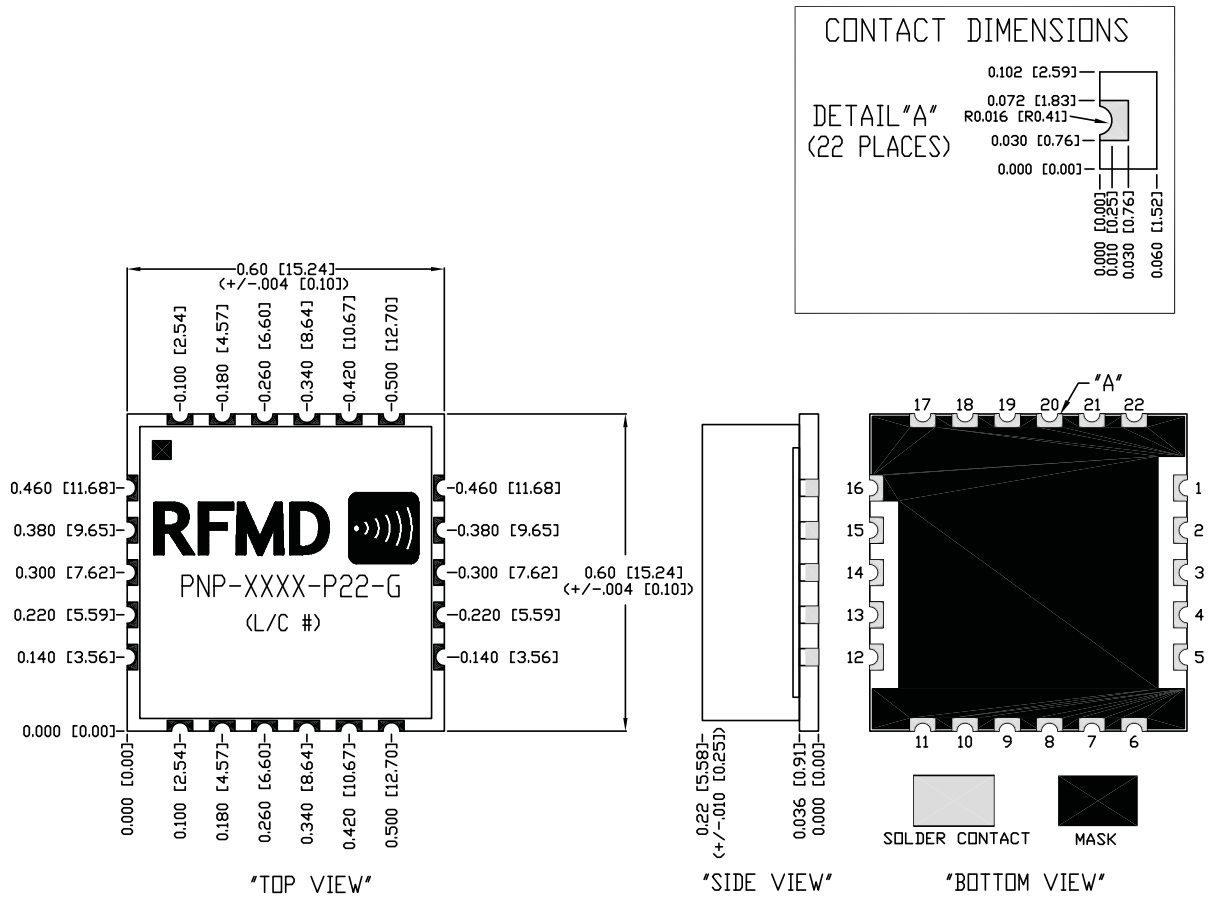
CONTACT DIMENSIONS

DETAIL "A"
(22 PLACES)

0.102 [2.59]
0.072 [1.83]
R0.016 [R0.41]
0.030 [0.76]
0.000 [0.00]

0.000 [0.00]
0.010 [0.25]
0.030 [0.76]
0.060 [1.52]

0.60 [15.24]
(+/-.004 [0.10])

0.100 [2.54]
0.180 [4.57]
0.260 [6.60]
0.340 [8.64]
0.420 [10.67]
0.500 [12.70]

0.460 [11.68]
0.380 [9.65]
0.300 [7.62]
0.220 [5.59]
0.140 [3.56]
0.000 [0.00]

RFMD

PNP-XXXX-P22-G
(L/C #)

0.460 [11.68]
0.380 [9.65]
0.300 [7.62]
0.220 [5.59]
0.140 [3.56]

0.60 [15.24]
(+/-.004 [0.10])

0.000 [0.00]
0.100 [2.54]
0.180 [4.57]
0.260 [6.60]
0.340 [8.64]
0.420 [10.67]
0.500 [12.70]

"TOP VIEW"

0.22 [5.58]
(+/-.010 [0.25])
0.036 [0.91]
0.000 [0.00]

"SIDE VIEW"

"A"
17 18 19 20 21 22
16 15 14 13 12
1 2 3 4 5
11 10 9 8 7 6

SOLDER CONTACT
MASK

"BOTTOM VIEW"